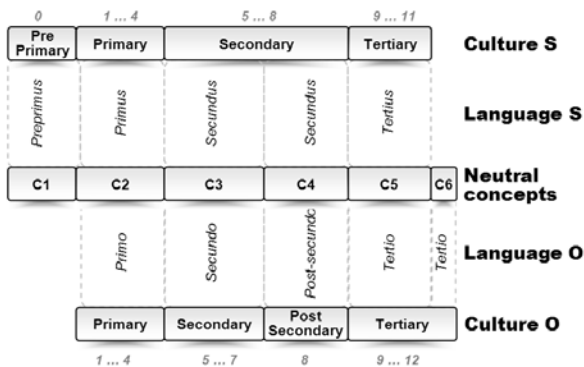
0 | 1 ... 4 | 5 ... 8 | 9 ... 11

Pre Primary | Primary | Secondary | Tertiary

Culture S

Preprimus | Primus | Secundus | Secundus | Tertius

Language S

C1 | C2 | C3 | C4 | C5 | C6

Neutral concepts

Primo | Secundo | Post-secundo | Tertio | Tertio

Language O

Primary | Secondary | Post Secondary | Tertiary

Culture O

1 ... 4 | 5 ... 7 | 8 | 9 ... 12